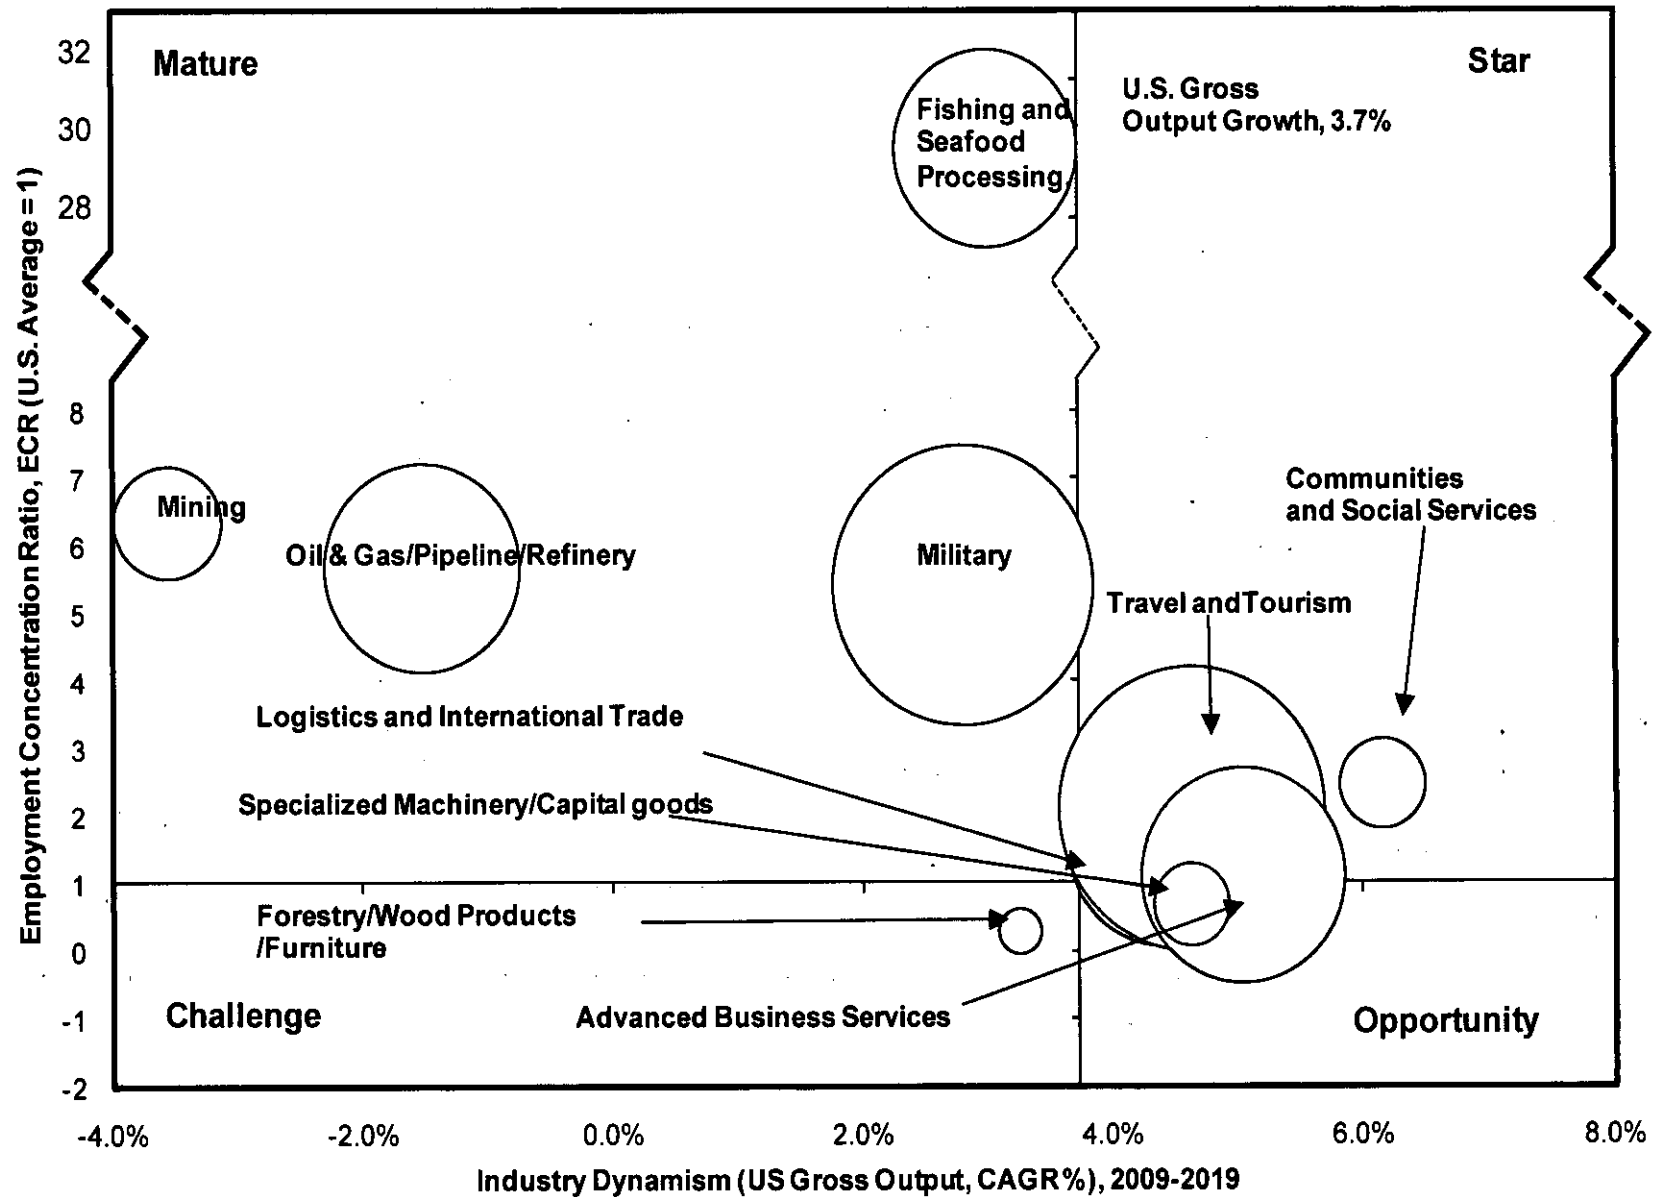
Mature

Star

U.S. Gross Output Growth, 3.7%

Fishing and Seafood Processing

32
30
28
8
7
6
5
4
3
2
1
0
-1
-2

Employment Concentration Ratio, ECR (U.S. Average = 1)

Mining

Oil & Gas/Pipeline/Refinery

Military

Communities and Social Services

Travel and Tourism

Logistics and International Trade

Specialized Machinery/Capital goods

Forestry/Wood Products /Furniture

Challenge

Advanced Business Services

Opportunity

-4.0%
-2.0%
0.0%
2.0%
4.0%
6.0%
8.0%

Industry Dynamism (US Gross Output, CAGR%), 2009-2019